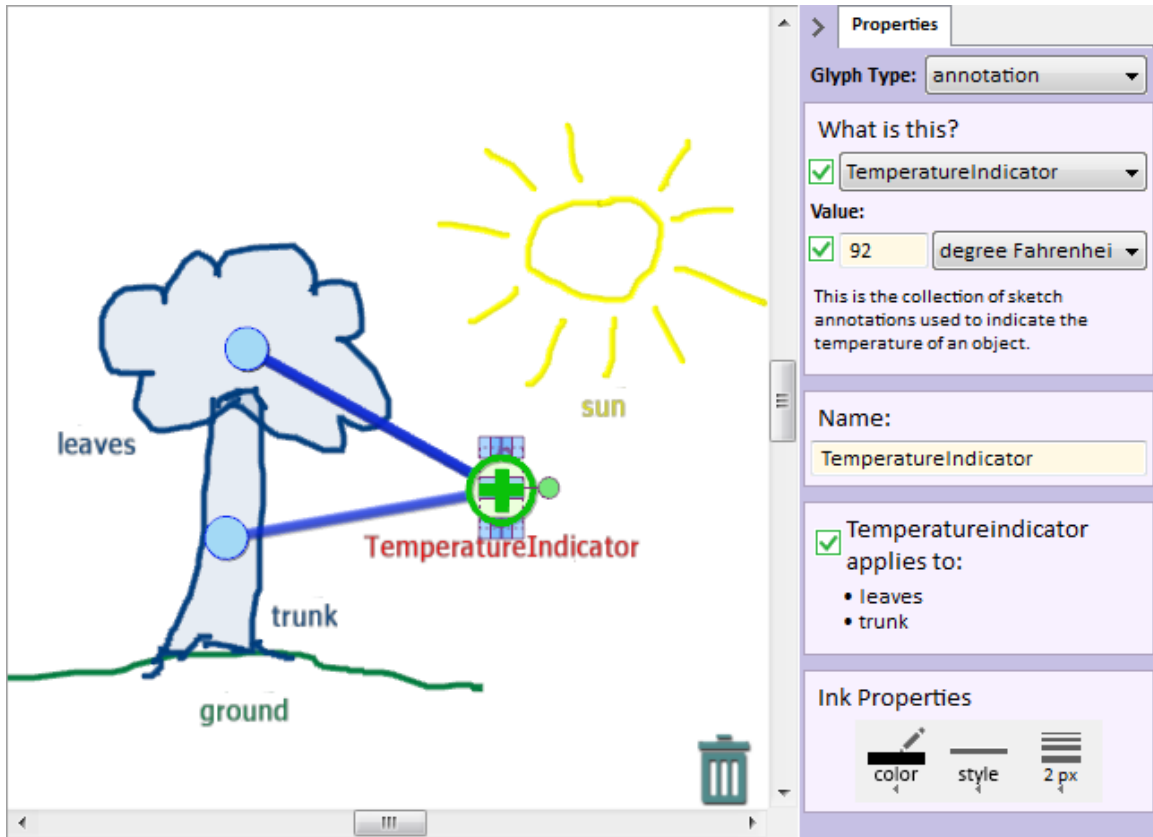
sun

leaves

TemperatureIndicator

trunk

ground

Properties

Glyph Type: annotation

What is this?

TemperatureIndicator

Value:

92 degree Fahrenhei

This is the collection of sketch annotations used to indicate the temperature of an object.

Name:

TemperatureIndicator

Temperatureindicator applies to:

• leaves
• trunk

Ink Properties

color style 2 px